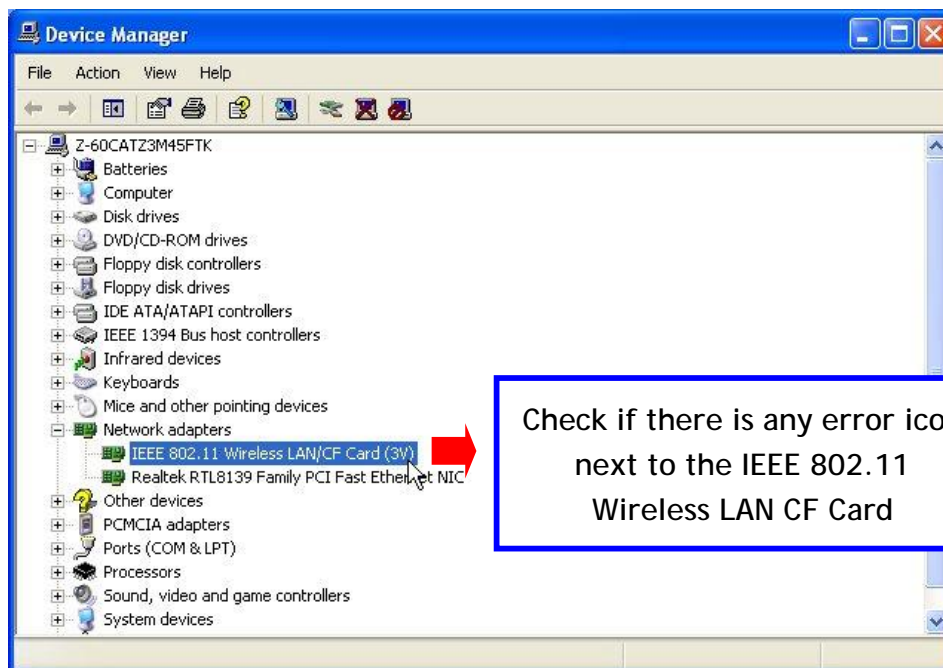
Device Manager

File Action View Help

Z-60CATZ3M45FTK
Batteries
Computer
Disk drives
DVD/CD-ROM drives
Floppy disk controllers
Floppy disk drives
IDE ATA/ATAPI controllers
IEEE 1394 Bus host controllers
Infrared devices
Keyboards
Mice and other pointing devices
Network adapters
IEEE 802.11 Wireless LAN/CF Card (3V)
Realtek RTL8139 Family PCI Fast Ether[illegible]t NIC
Other devices
PCMCIA adapters
Ports (COM & LPT)
Processors
Sound, video and game controllers
System devices

Check if there is any error ico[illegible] next to the IEEE 802.11 Wireless LAN CF Card